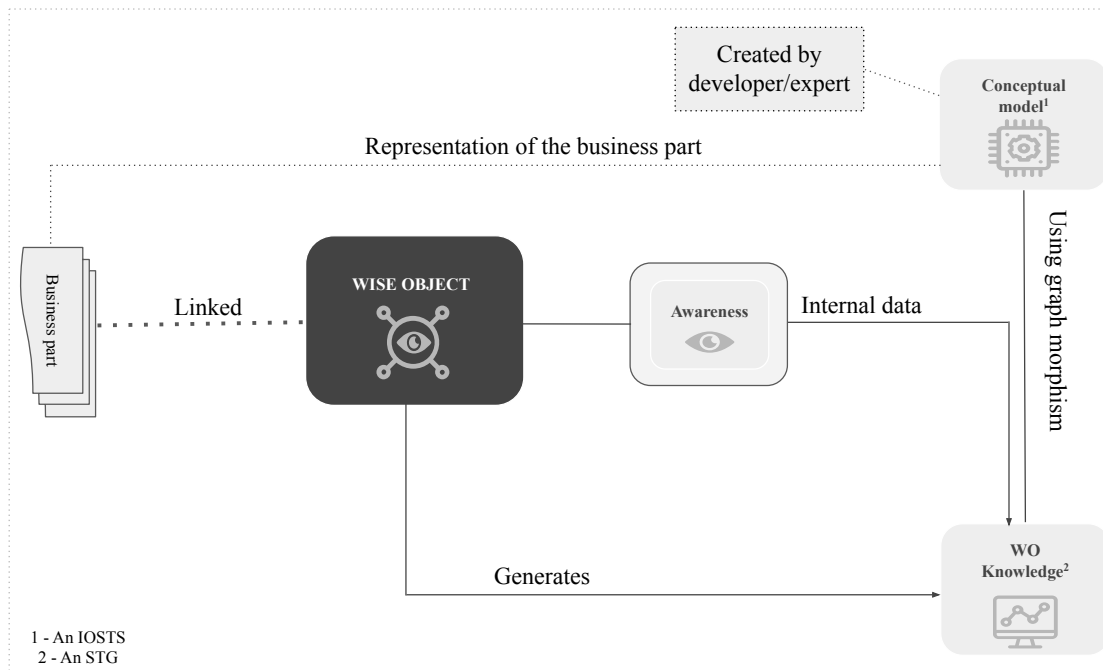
Created by developer/expert

Conceptual model$^1$

Representation of the business part

Using graph morphism

Business part

Linked

WISE OBJECT

Awareness

Internal data

Generates

WO Knowledge$^2$

1 - An IOSTS
2 - An STG